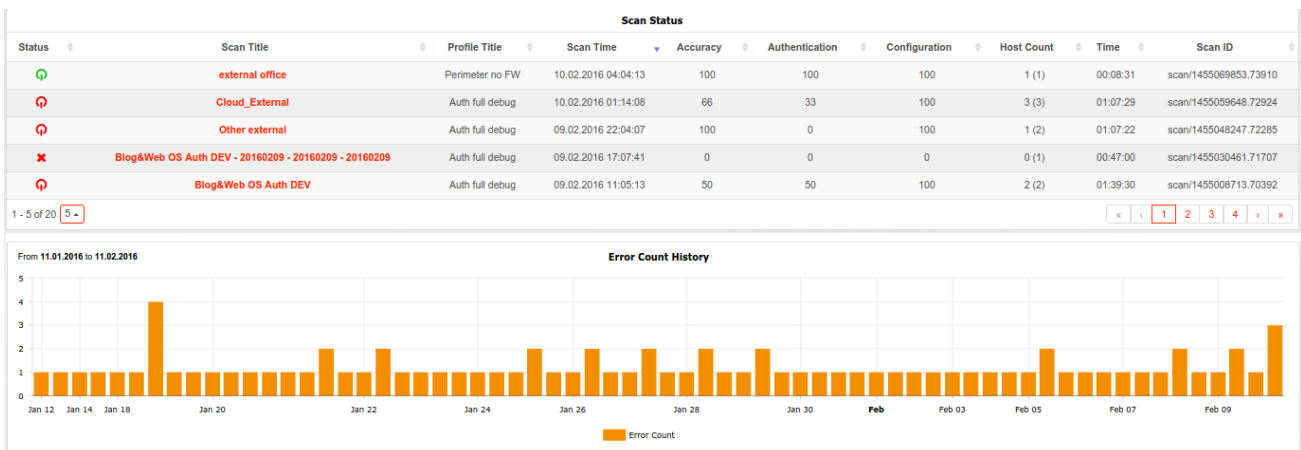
Scan Status

| Status | Scan Title | Profile Title | Scan Time | Accuracy | Authentication | Configuration | Host Count | Time | Scan ID |
|---|---|---|---|---|---|---|---|---|---|
| | external office | Perimeter no FW | 10.02.2016 04:04:13 | 100 | 100 | 100 | 1 (1) | 00:08:31 | scan/1455069853.73910 |
| | Cloud_External | Auth full debug | 10.02.2016 01:14:08 | 66 | 33 | 100 | 3 (3) | 01:07:29 | scan/1455059648.72924 |
| | Other external | Auth full debug | 09.02.2016 22:04:07 | 100 | 0 | 100 | 1 (2) | 01:07:22 | scan/1455048247.72285 |
| ✖ | Blog&Web OS Auth DEV - 20160209 - 20160209 - 20160209 | Auth full debug | 09.02.2016 17:07:41 | 0 | 0 | 0 | 0 (1) | 00:47:00 | scan/1455030461.71707 |
| | Blog&Web OS Auth DEV | Auth full debug | 09.02.2016 11:05:13 | 50 | 50 | 100 | 2 (2) | 01:39:30 | scan/1455008713.70392 |

1 - 5 of 20 5

« ‹ 1 2 3 4 › »

From 11.01.2016 to 11.02.2016

Error Count History

5
4
3
2
1
0

Jan 12 Jan 14 Jan 18 Jan 20 Jan 22 Jan 24 Jan 26 Jan 28 Jan 30 Feb Feb 03 Feb 05 Feb 07 Feb 09

Error Count